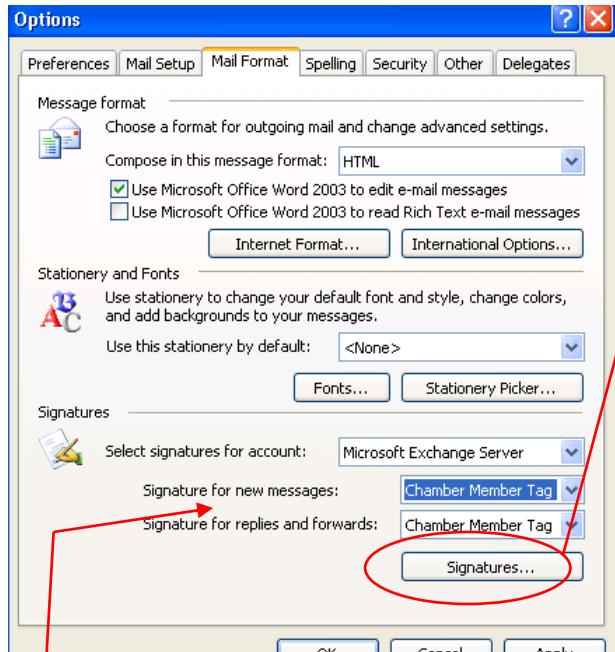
Options

Preferences | Mail Setup | Mail Format | Spelling | Security | Other | Delegates

Message format

Choose a format for outgoing mail and change advanced settings.

Compose in this message format: HTML

Use Microsoft Office Word 2003 to edit e-mail messages

Use Microsoft Office Word 2003 to read Rich Text e-mail messages

Internet Format... International Options...

Stationery and Fonts

Use stationery to change your default font and style, change colors, and add backgrounds to your messages.

Use this stationery by default: <None>

Fonts... Stationery Picker...

Signatures

Select signatures for account: Microsoft Exchange Server

Signature for new messages: Chamber Member Tag

Signature for replies and forwards: Chamber Member Tag

Signatures...

OK Cancel Apply